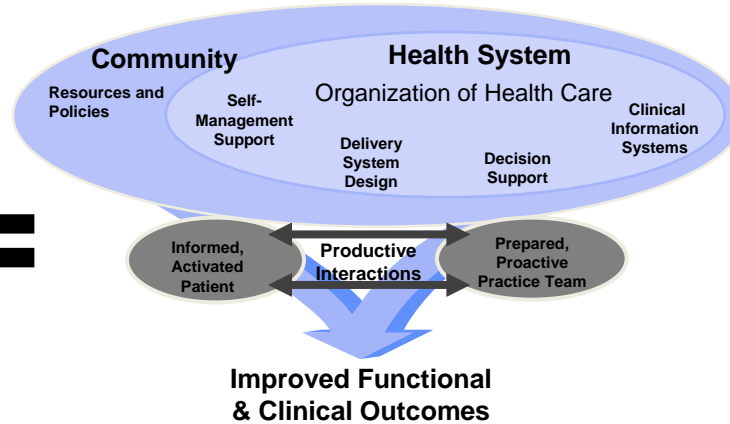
Community

Resources and Policies

Health System

Organization of Health Care

Self-Management Support

Delivery System Design

Decision Support

Clinical Information Systems

Informed, Activated Patient

Productive Interactions

Prepared, Proactive Practice Team

Improved Functional & Clinical Outcomes